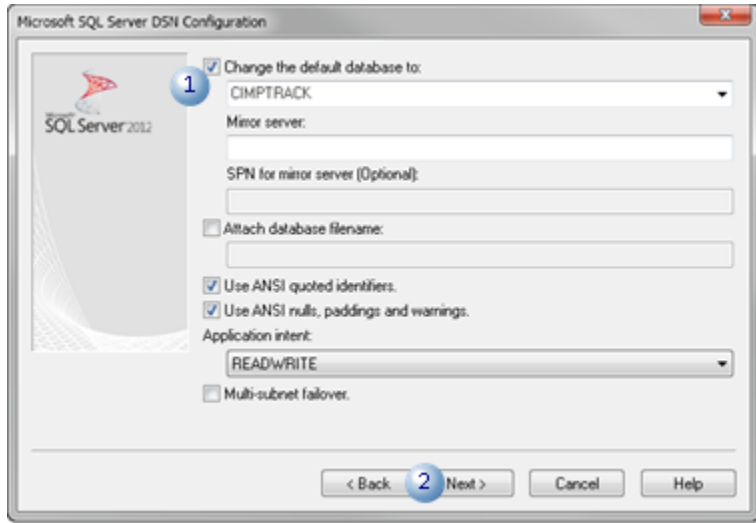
Microsoft SQL Server DSN Configuration

Microsoft SQL Server 2012

1

Change the default database to:

CIMPTRACK

Mirror server:

SPN for mirror server (Optional):

Attach database filename:

Use ANSI quoted identifiers.

Use ANSI nulls, paddings and warnings.

Application intent:

READWRITE

Multi-subnet failover.

< Back

2

Next >

Cancel

Help